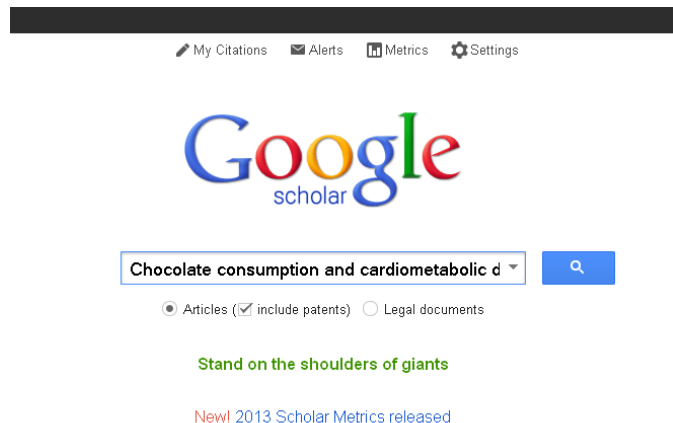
My Citations Alerts Metrics Settings

Google scholar

Chocolate consumption and cardiometabolic d

Articles (include patents) Legal documents

Stand on the shoulders of giants

New! 2013 Scholar Metrics released